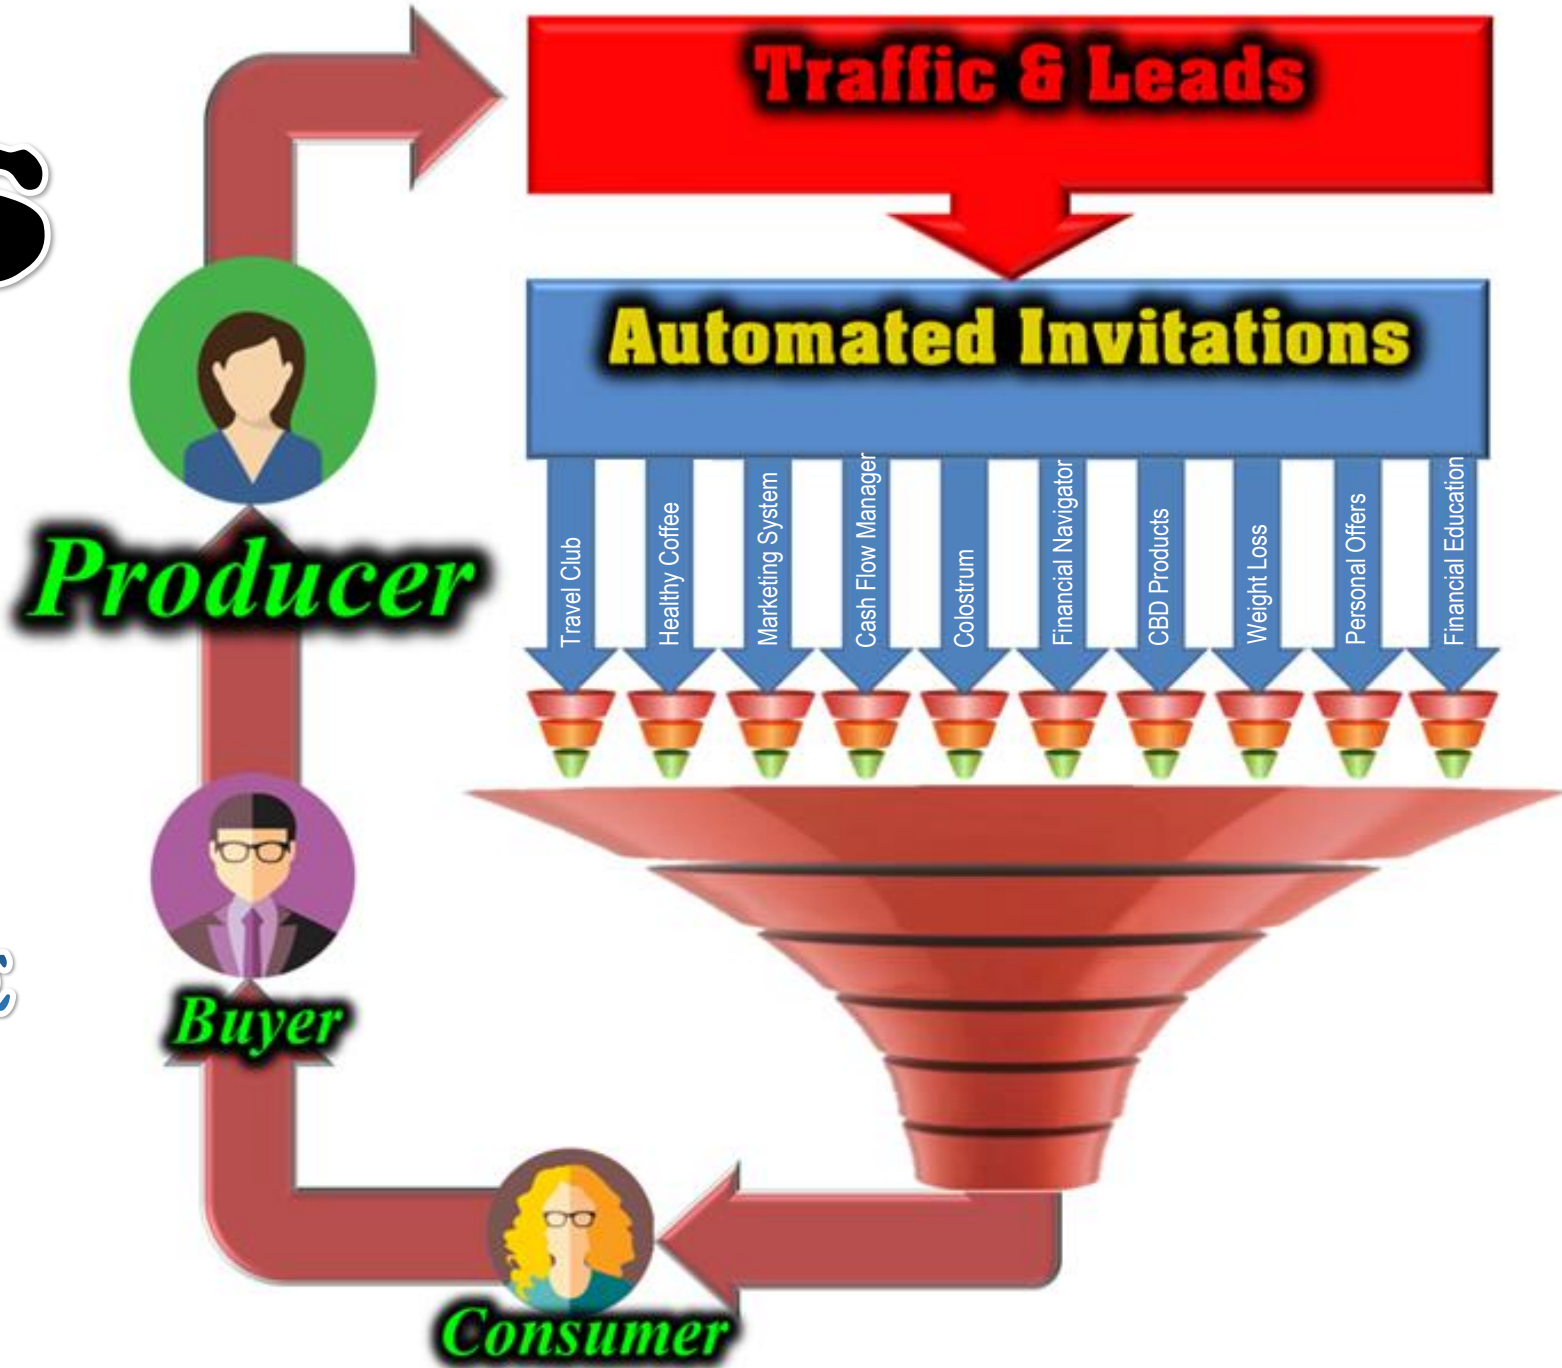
Traffic & Leads

Automated Invitations

Travel Club
Healthy Coffee
Marketing System
Cash Flow Manager
Colostrum
Financial Navigator
CBD Products
Weight Loss
Personal Offers
Financial Education

Producer

Buyer

Consumer